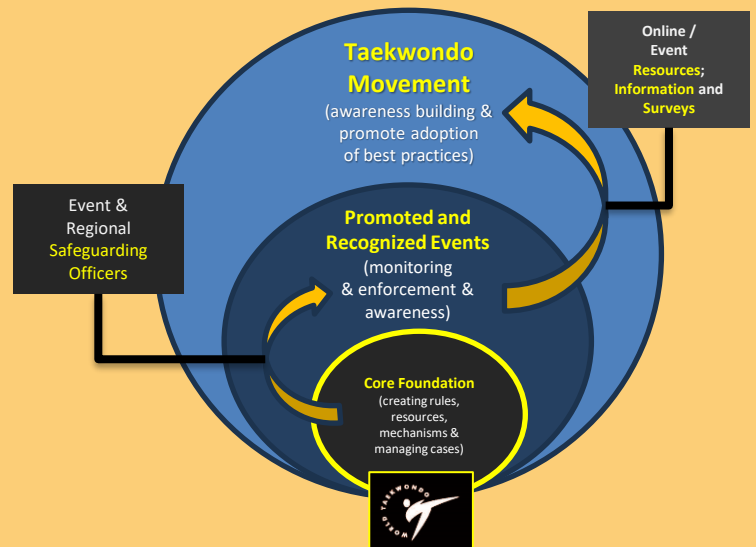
Taekwondo Movement
(awareness building & promote adoption of best practices)

Online / Event Resources; Information and Surveys

Event & Regional Safeguarding Officers

Promoted and Recognized Events
(monitoring & enforcement & awareness)

Core Foundation
(creating rules, resources, mechanisms & managing cases)

WORLD TAEKWONDO